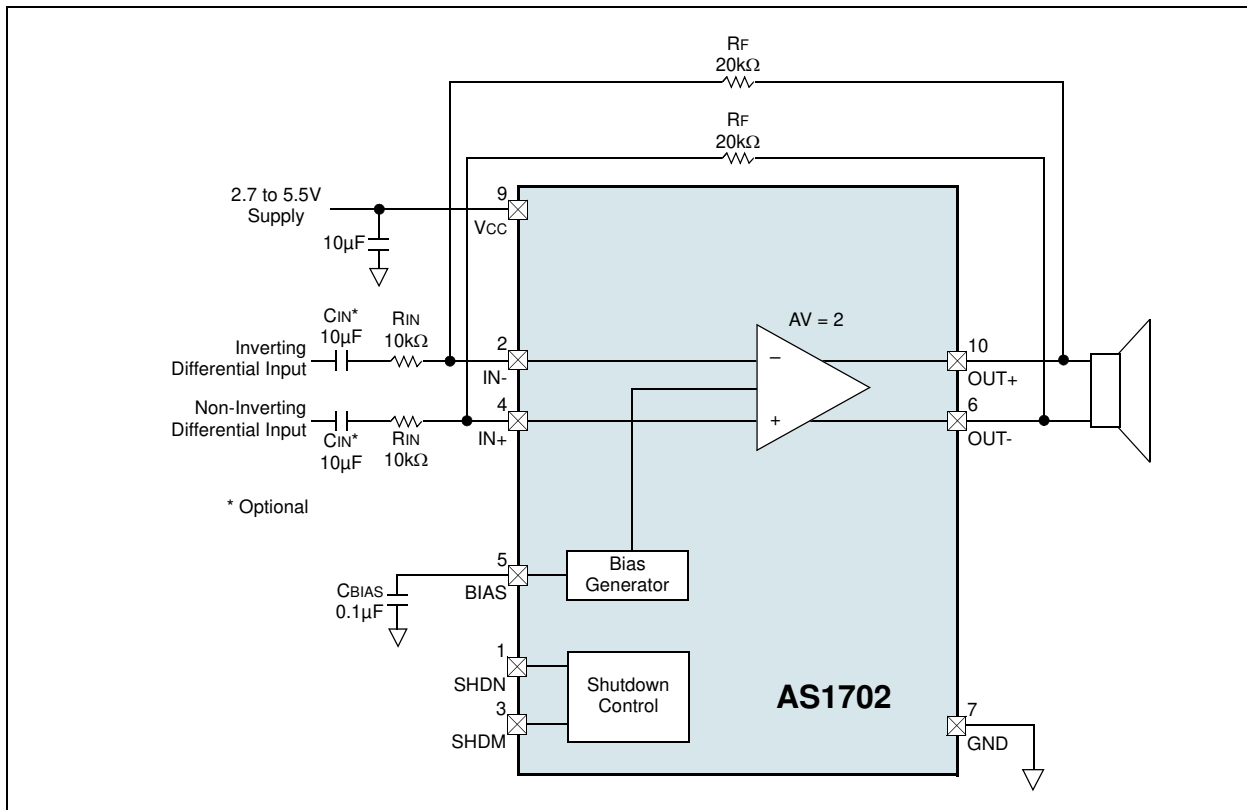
RF
20kΩ

RF
20kΩ

2.7 to 5.5V
Supply

10µF

9
VCC

CIN*
10µF

RIN
10kΩ

Inverting
Differential Input

AV = 2

2
IN-

−

10
OUT+

Non-Inverting
Differential Input

4
IN+

+

6
OUT-

CIN*
10µF

RIN
10kΩ

* Optional

5
BIAS

Bias
Generator

CBIAS
0.1µF

1
SHDN

Shutdown
Control

AS1702

3
SHDM

7
GND